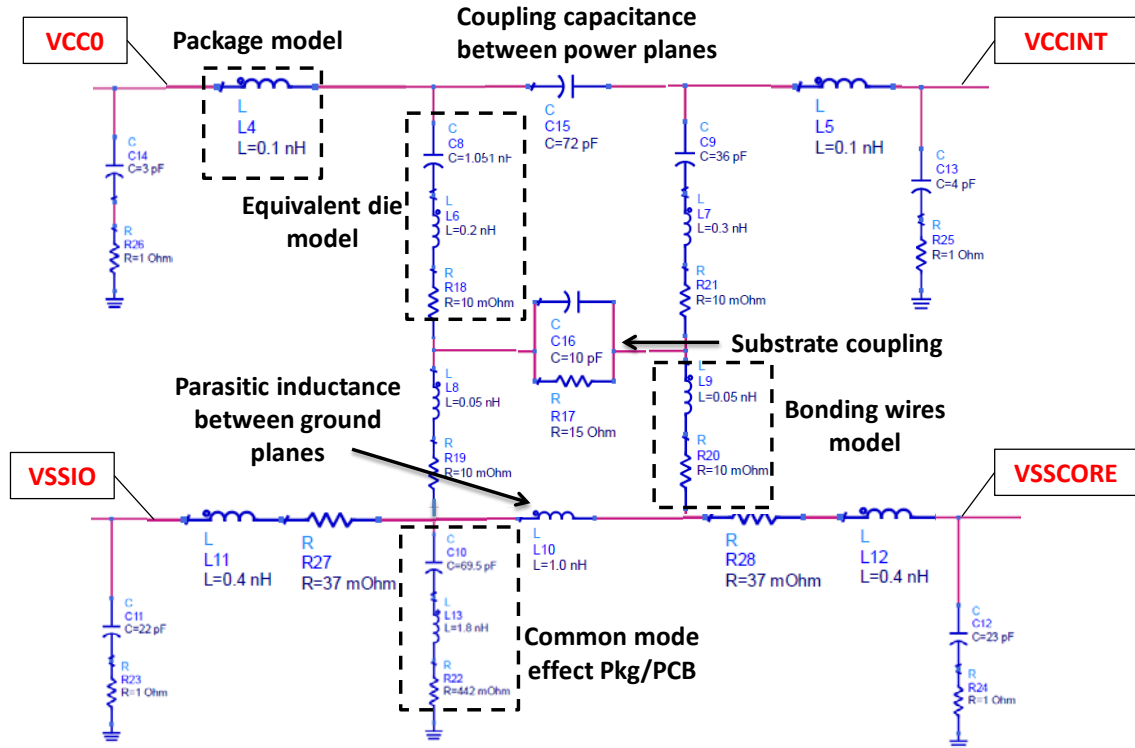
VCC0

Package model

Coupling capacitance between power planes

VCCINT

L
L4
L=0.1 nH

C
C15
C=72 pF

L
L5
L=0.1 nH

C
C14
C=3 pF

R
R26
R=1 Ohm

C
C8
C=1.051 nF

L
L6
L=0.2 nH

R
R18
R=10 mOhm

Equivalent die model

C
C9
C=36 pF

L
L7
L=0.3 nH

R
R21
R=10 mOhm

C
C13
C=4 pF

R
R25
R=1 Ohm

C
C16
C=10 pF

R
R17
R=15 Ohm

Substrate coupling

Parasitic inductance between ground planes

L
L8
L=0.05 nH

R
R19
R=10 mOhm

L
L9
L=0.05 nH

R
R20
R=10 mOhm

Bonding wires model

VSSIO

VSSCORE

L
L11
L=0.4 nH

R
R27
R=37 mOhm

L
L10
L=1.0 nH

R
R28
R=37 mOhm

L
L12
L=0.4 nH

C
C10
C=69.5 pF

L
L13
L=1.8 nH

R
R22
R=442 mOhm

Common mode effect Pkg/PCB

C
C11
C=22 pF

R
R23
R=1 Ohm

C
C12
C=23 pF

R
R24
R=1 Ohm